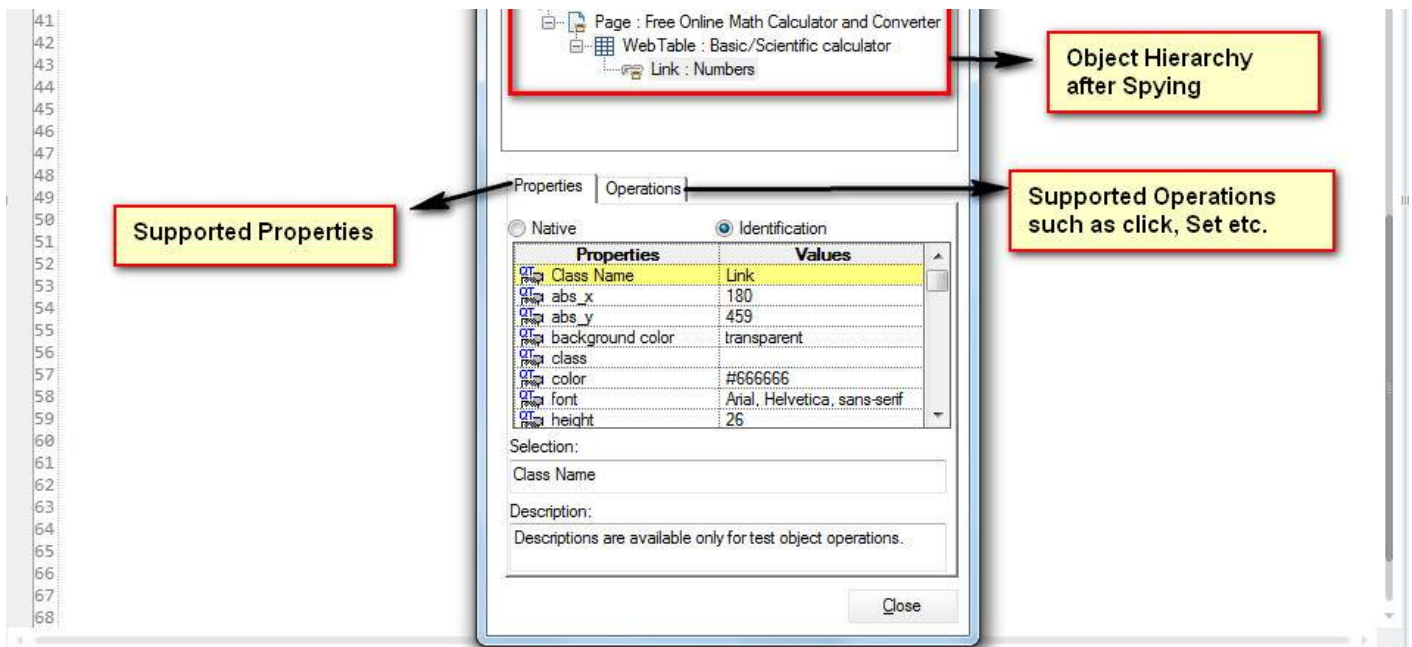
41
42
43
44
45
46
47
48
49
50
51
52
53
54
55
56
57
58
59
60
61
62
63
64
65
66
67
68

Page : Free Online Math Calculator and Converter
WebTable : Basic/Scientific calculator
Link : Numbers

Object Hierarchy after Spying

Supported Properties

Properties | Operations

Supported Operations such as click, Set etc.

Native
Identification

| Properties | Values |
|---|---|
| Class Name | Link |
| abs_x | 180 |
| abs_y | 459 |
| background color | transparent |
| class | |
| color | #666666 |
| font | Arial, Helvetica, sans-serif |
| height | 26 |

Selection:
Class Name

Description:
Descriptions are available only for test object operations.

Close